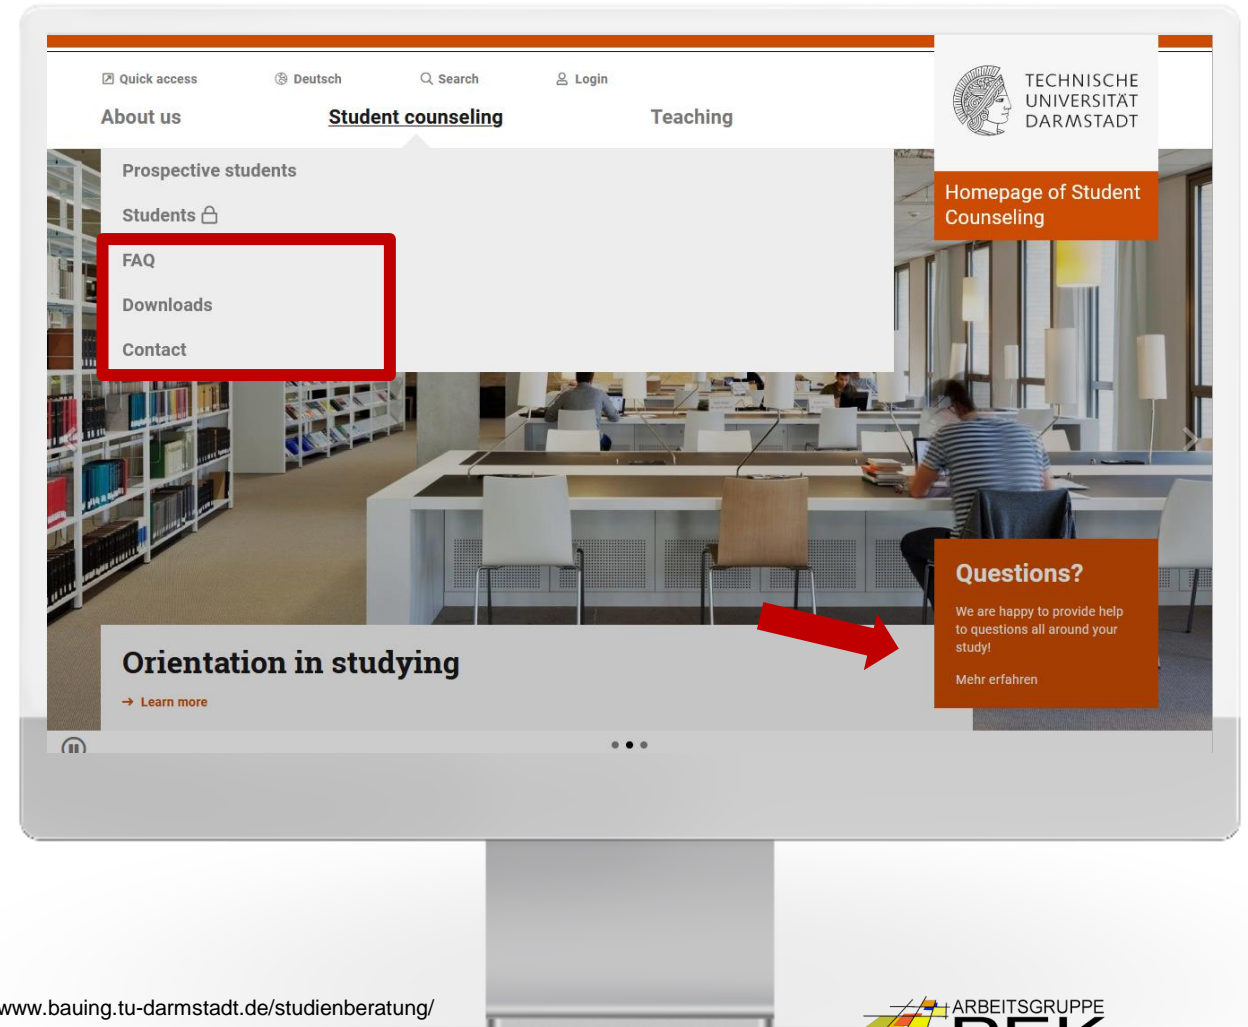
Quick access Deutsch Search Login

About us Student counseling Teaching

TECHNISCHE UNIVERSITÄT DARMSTADT

Homepage of Student Counseling

Prospective students

Students

FAQ

Downloads

Contact

Questions?

We are happy to provide help to questions all around your study!

Mehr erfahren

Orientation in studying

→ Learn more

www.bauing.tu-darmstadt.de/studienberatung/

ARBEITSGRUPPE